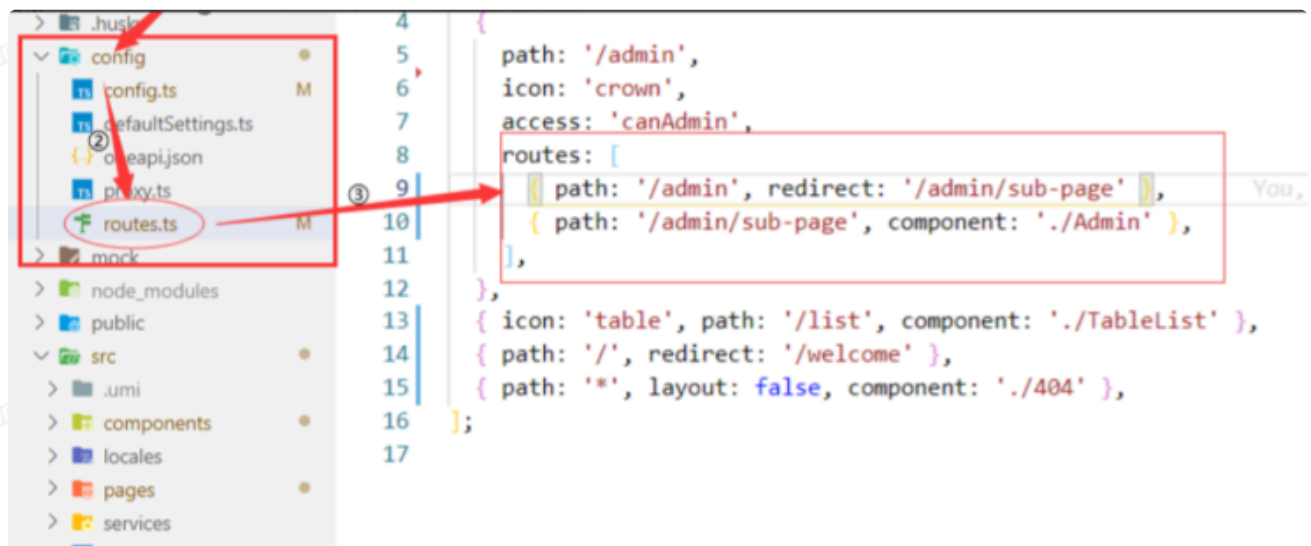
.husk
config
config.ts M
② defaultSettings.ts
oneapi.json
proxy.ts
routes.ts M
mock
node_modules
public
src
.umi
components
locales
pages
services

③

4 {
5 path: '/admin',
6 icon: 'crown',
7 access: 'canAdmin',
8 routes: [
9 { path: '/admin', redirect: '/admin/sub-page' }, You,
10 { path: '/admin/sub-page', component: './Admin' },
11 ],
12 },
13 { icon: 'table', path: '/list', component: './TableList' },
14 { path: '/', redirect: '/welcome' },
15 { path: '*', layout: false, component: './404' },
16 ];
17